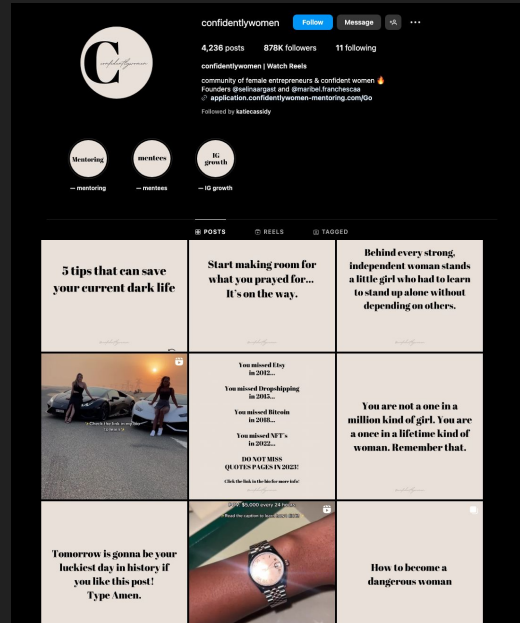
confidentlywomen Follow Message

4,236 posts 878K followers 11 following

confidentlywomen | Watch Reels

community of female entrepreneurs & confident women 🔥
Founders @selinaargast and @maribel.franchescaa
application.confidentlywomen-mentoring.com/Go

Followed by katiecassidy

Mentoring — mentoring
mentees — mentees
IG growth — IG growth

POSTS REELS TAGGED

5 tips that can save your current dark life

Start making room for what you prayed for... It's on the way.

Behind every strong, independent woman stands a little girl who had to learn to stand up alone without depending on others.

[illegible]

You missed Etsy in 2012...
You missed Dropshipping in 2015...
You missed Bitcoin in 2018...
You missed NFT's in 2022...
DO NOT MISS QUOTES PAGES IN 2023!
Click the link in the bio for more info!

You are not a one in a million kind of girl. You are a once in a lifetime kind of woman. Remember that.

Tomorrow is gonna be your luckiest day in history if you like this post! Type Amen.

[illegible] $5,000 every 24 hours
Read the caption to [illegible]

How to become a dangerous woman